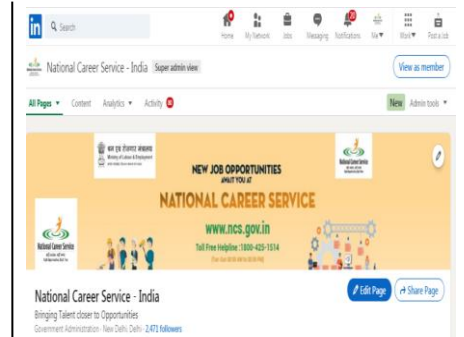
in Search

Home My Network Jobs Messaging Notifications Me ▾ Work ▾ Post a Job

National Career Service - India Super admin view

View as member

All Pages ▾ Content Analytics ▾ Activity

New Admin tools ▾

श्रम एवं रोजगार मंत्रालय
Ministry of Labour & Employment

National Career Service

NEW JOB OPPORTUNITIES AWAIT YOU AT

NATIONAL CAREER SERVICE

www.ncs.gov.in

Toll Free Helpline : 1800-425-1514

National Career Service

National Career Service - India

Edit Page Share Page

Bringing Talent closer to Opportunities

Government Administration · New Delhi, Delhi · 2,471 followers